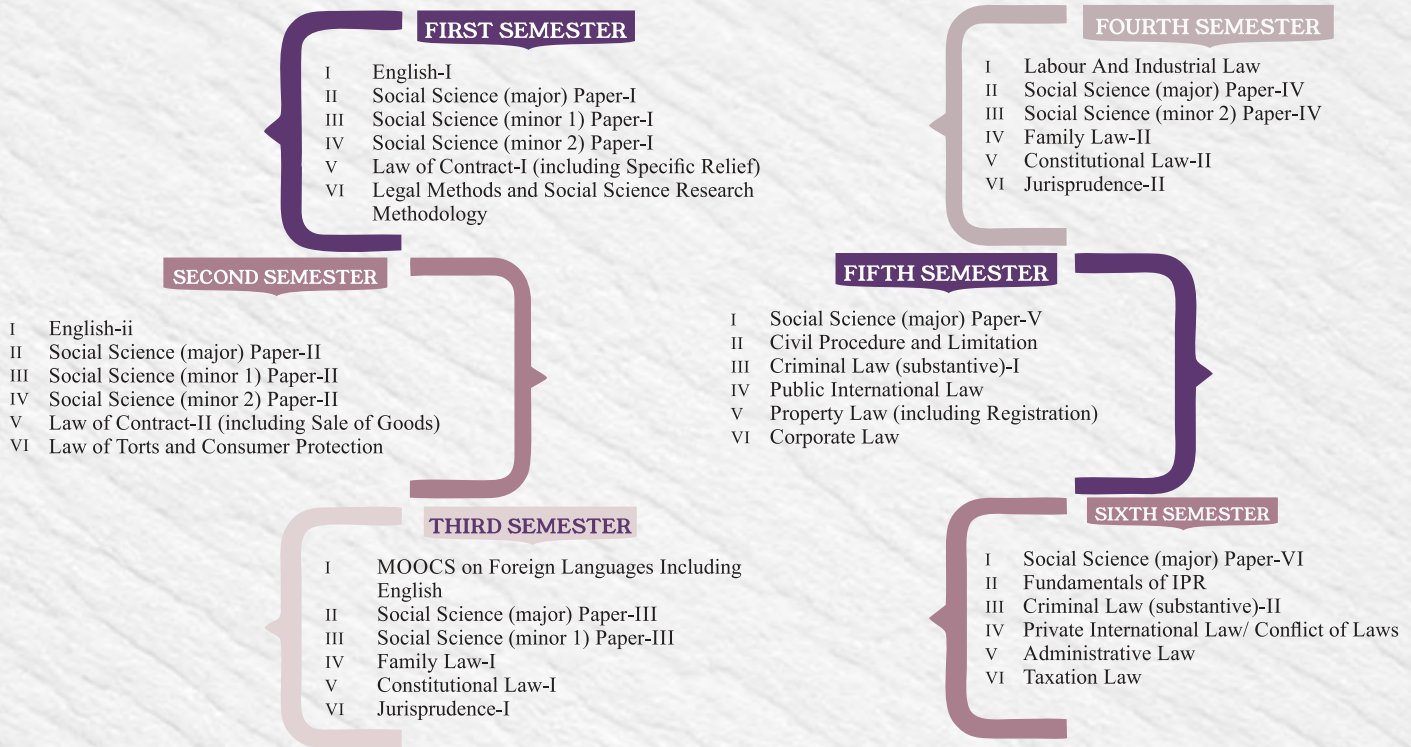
FIRST SEMESTER

I English-I
II Social Science (major) Paper-I
III Social Science (minor 1) Paper-I
IV Social Science (minor 2) Paper-I
V Law of Contract-I (including Specific Relief)
VI Legal Methods and Social Science Research Methodology

SECOND SEMESTER

I English-ii
II Social Science (major) Paper-II
III Social Science (minor 1) Paper-II
IV Social Science (minor 2) Paper-II
V Law of Contract-II (including Sale of Goods)
VI Law of Torts and Consumer Protection

THIRD SEMESTER

I MOOCS on Foreign Languages Including English
II Social Science (major) Paper-III
III Social Science (minor 1) Paper-III
IV Family Law-I
V Constitutional Law-I
VI Jurisprudence-I

FOURTH SEMESTER

I Labour And Industrial Law
II Social Science (major) Paper-IV
III Social Science (minor 2) Paper-IV
IV Family Law-II
V Constitutional Law-II
VI Jurisprudence-II

FIFTH SEMESTER

I Social Science (major) Paper-V
II Civil Procedure and Limitation
III Criminal Law (substantive)-I
IV Public International Law
V Property Law (including Registration)
VI Corporate Law

SIXTH SEMESTER

I Social Science (major) Paper-VI
II Fundamentals of IPR
III Criminal Law (substantive)-II
IV Private International Law/ Conflict of Laws
V Administrative Law
VI Taxation Law